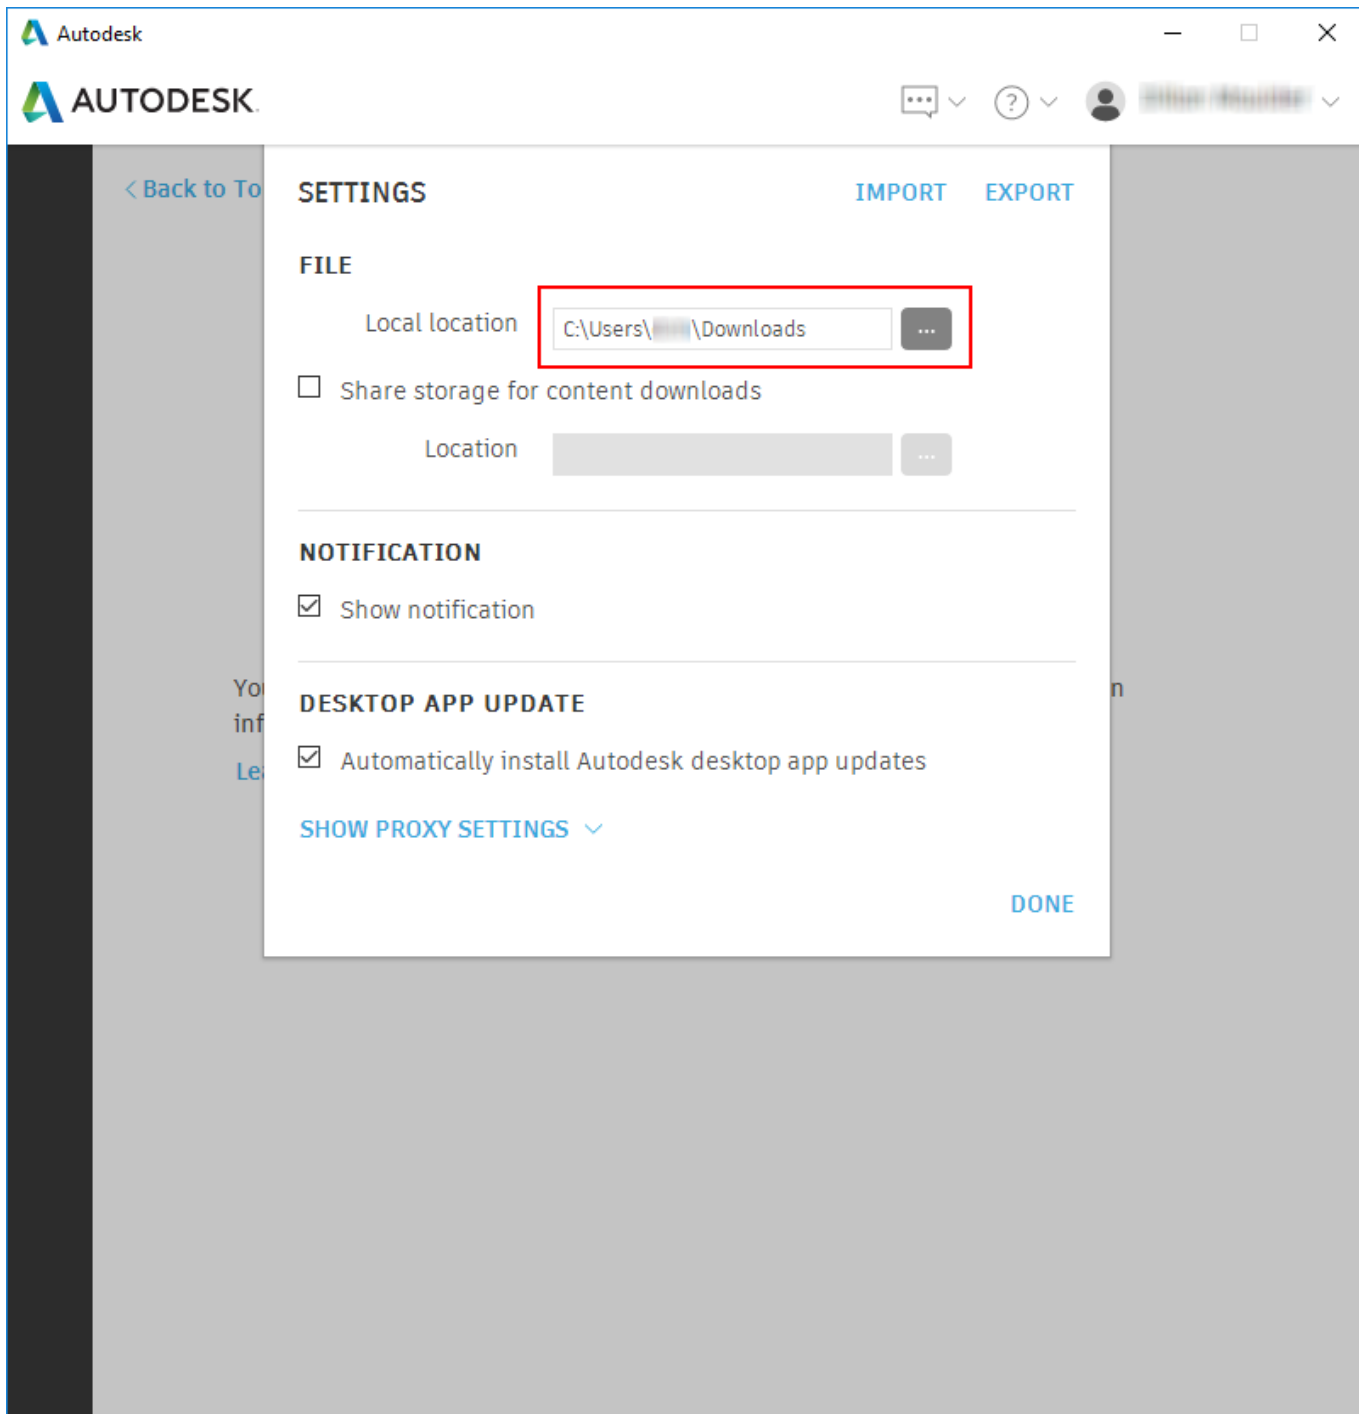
Autodesk

AUTODESK

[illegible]

< Back to To

SETTINGS IMPORT EXPORT

FILE

Local location C:\Users\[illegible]\Downloads ...

Share storage for content downloads

Location ...

NOTIFICATION

Show notification

DESKTOP APP UPDATE

Automatically install Autodesk desktop app updates

SHOW PROXY SETTINGS

DONE

Yo
inf
Le

n